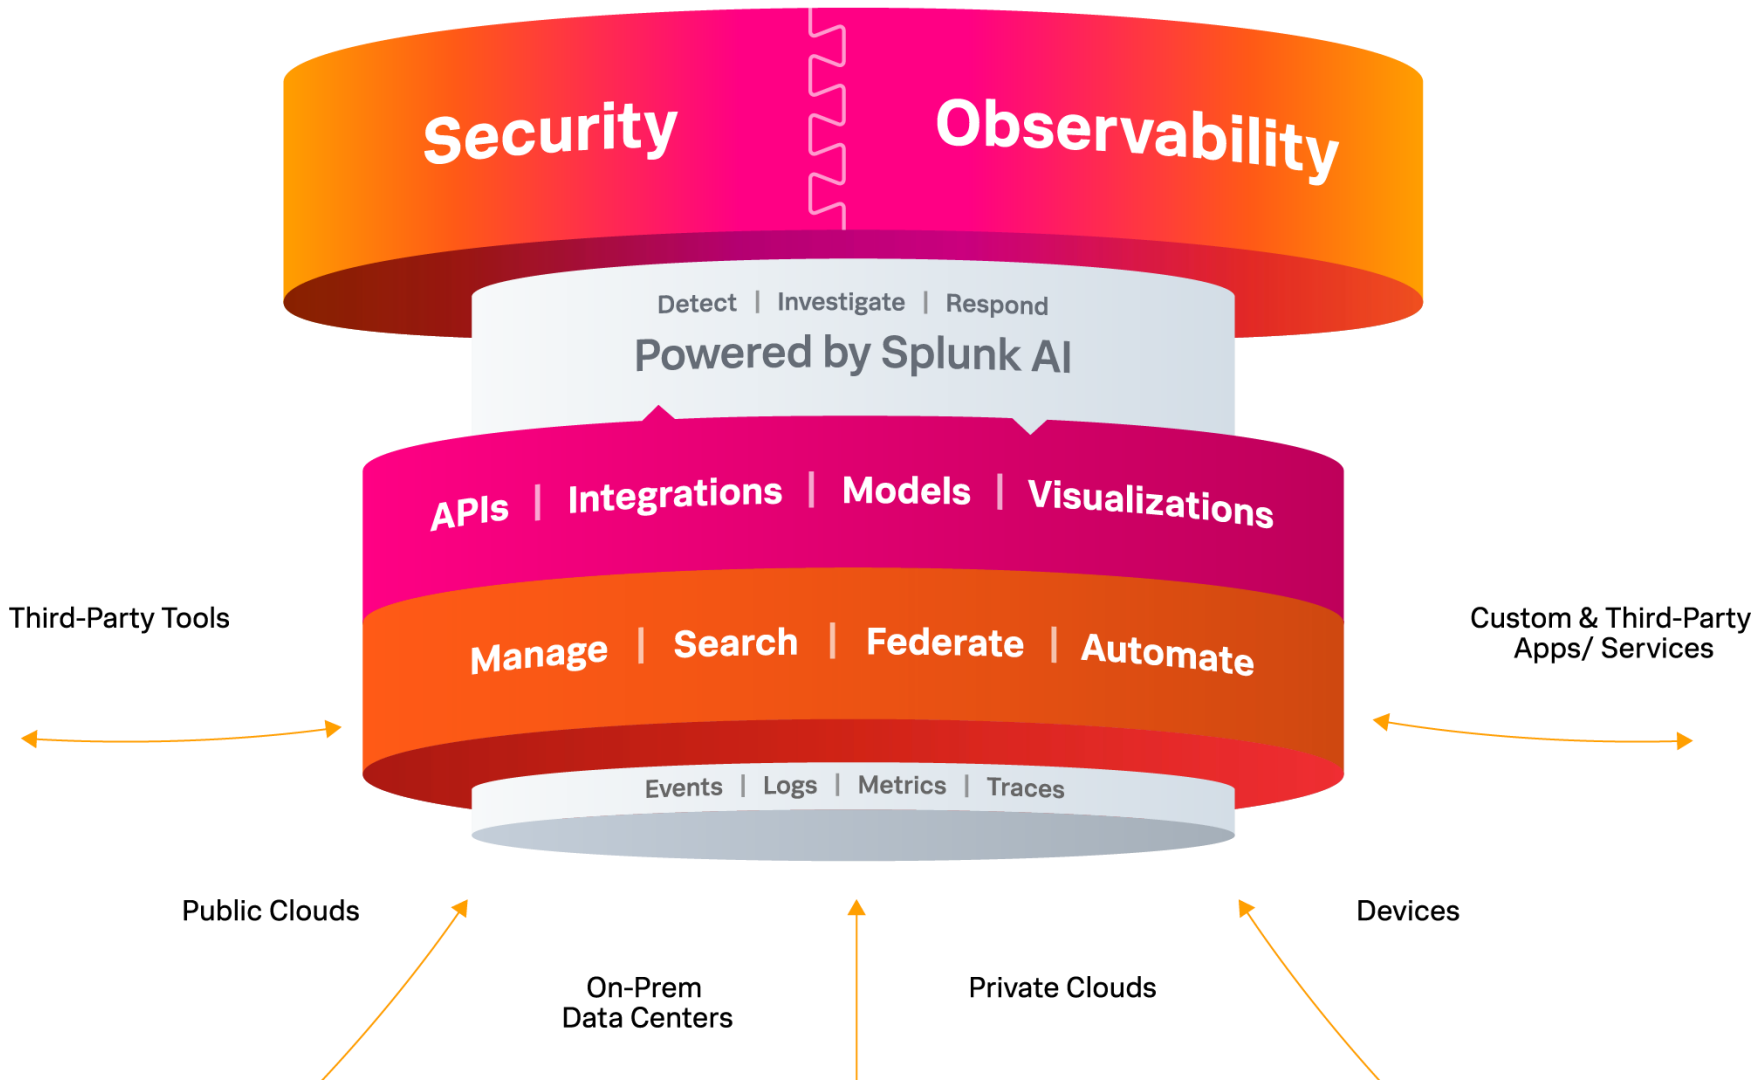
Security

Observability

Detect | Investigate | Respond

Powered by Splunk AI

APIs | Integrations | Models | Visualizations

Third-Party Tools

Manage | Search | Federate | Automate

Custom & Third-Party Apps/ Services

Events | Logs | Metrics | Traces

Public Clouds

Devices

On-Prem Data Centers

Private Clouds